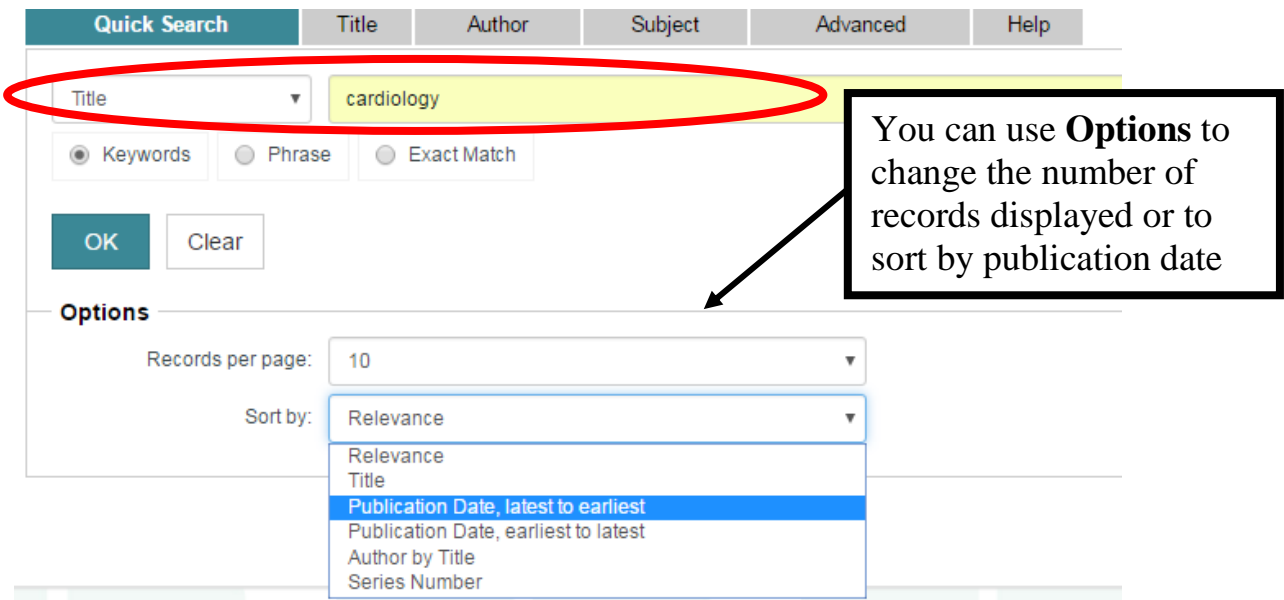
Quick Search | Title | Author | Subject | Advanced | Help

Title ▾ | cardiology

Keywords  Phrase  Exact Match

OK  Clear

You can use **Options** to change the number of records displayed or to sort by publication date

Options

Records per page: 10 ▾

Sort by: Relevance ▾

Relevance
Title
Publication Date, latest to earliest
Publication Date, earliest to latest
Author by Title
Series Number